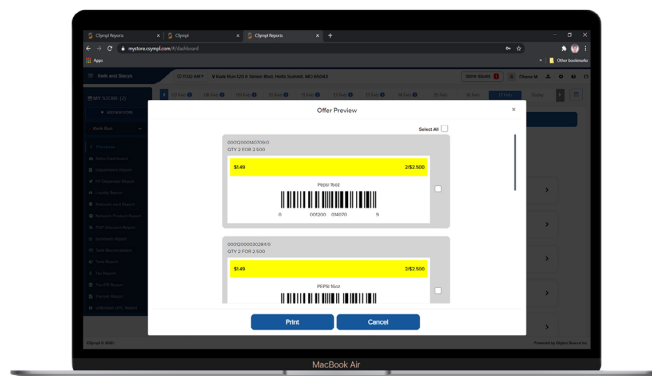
Clympl Reports
Clympl
Clympl Reports
mystore.clympl.com/#/dashboard
Apps
Other bookmarks
Herb and Stacys
Offer Preview
Select All
000000000700.0
QTY 2 FOR 3 500
$1.49
2/$2.500
Pepsi 1Ltr
0 001200 050070 6
000Q00000268.0
QTY 2 FOR 3 500
$1.49
2/$3.500
PEPSI 1Ltr
Print
Cancel
MacBook Air